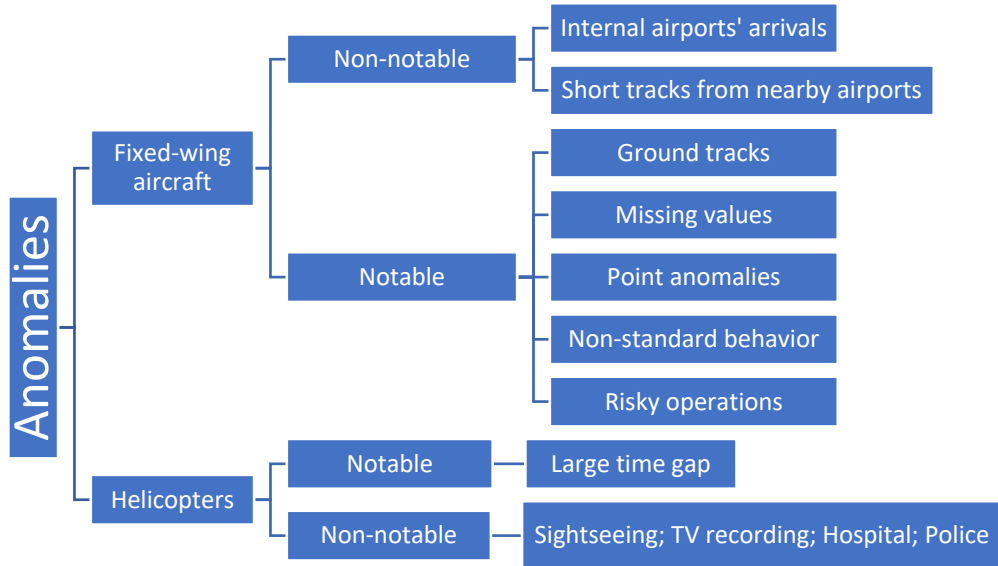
Anomalies

Fixed-wing aircraft

Non-notable

Internal airports' arrivals

Short tracks from nearby airports

Notable

Ground tracks

Missing values

Point anomalies

Non-standard behavior

Risky operations

Helicopters

Notable

Large time gap

Non-notable

Sightseeing; TV recording; Hospital; Police